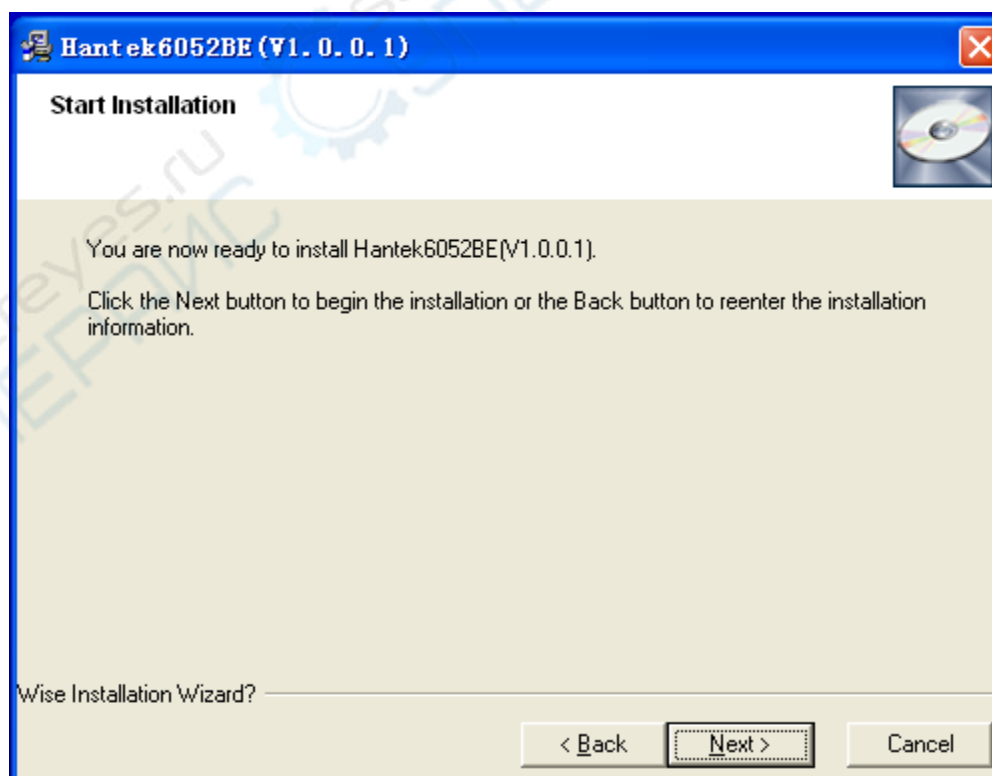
Hantek6052BE(V1.0.0.1)

Start Installation

You are now ready to install Hantek6052BE(V1.0.0.1).

Click the Next button to begin the installation or the Back button to reenter the installation information.

Wise Installation Wizard?

< Back

Next >

Cancel

eyes.ru

ЕРМИС